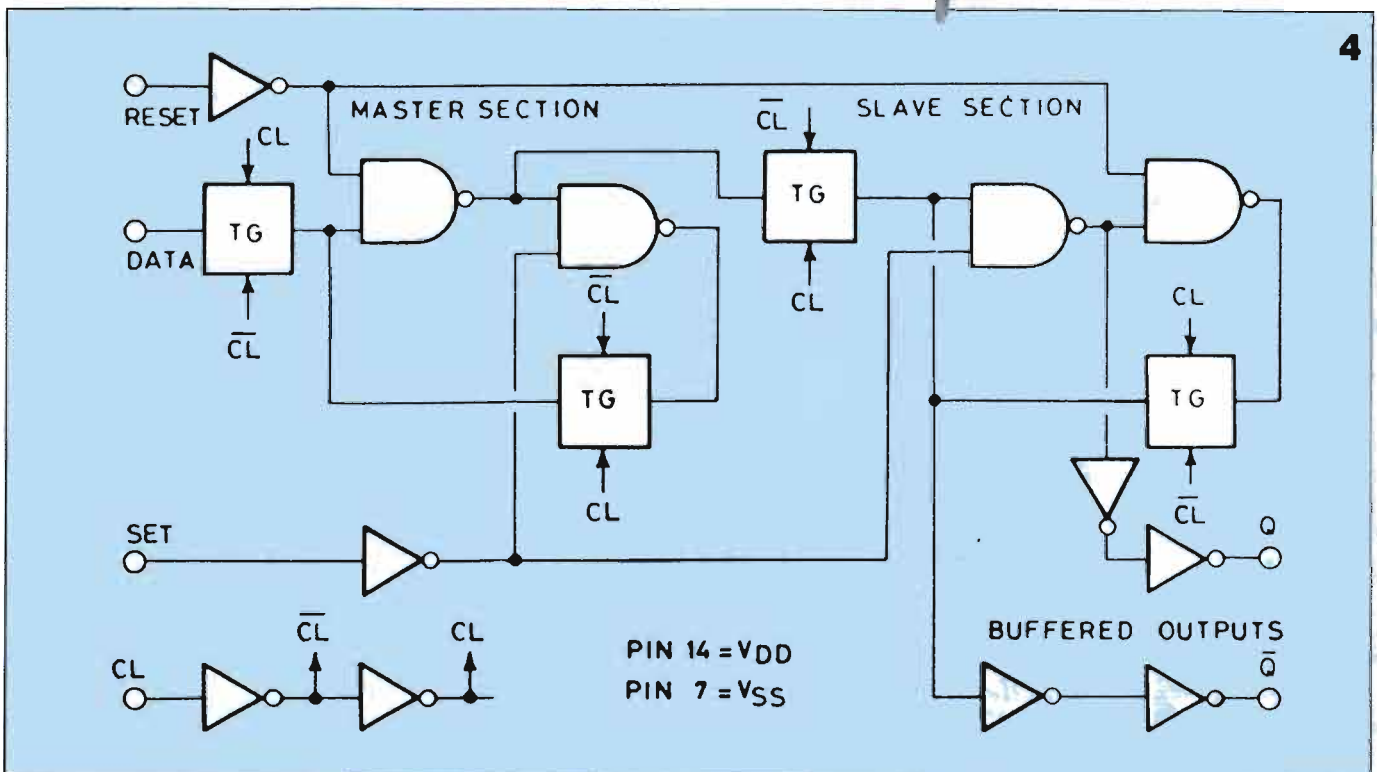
4

RESET

MASTER SECTION

SLAVE SECTION

CL

DATA

TG

$\overline{CL}$

TG

$\overline{CL}$

CL

$\overline{CL}$

TG

CL

CL

TG

$\overline{CL}$

SET

Q

CL

$\overline{CL}$

CL

PIN 14 = $V_{DD}$

PIN 7 = $V_{SS}$

BUFFERED OUTPUTS

$\overline{Q}$